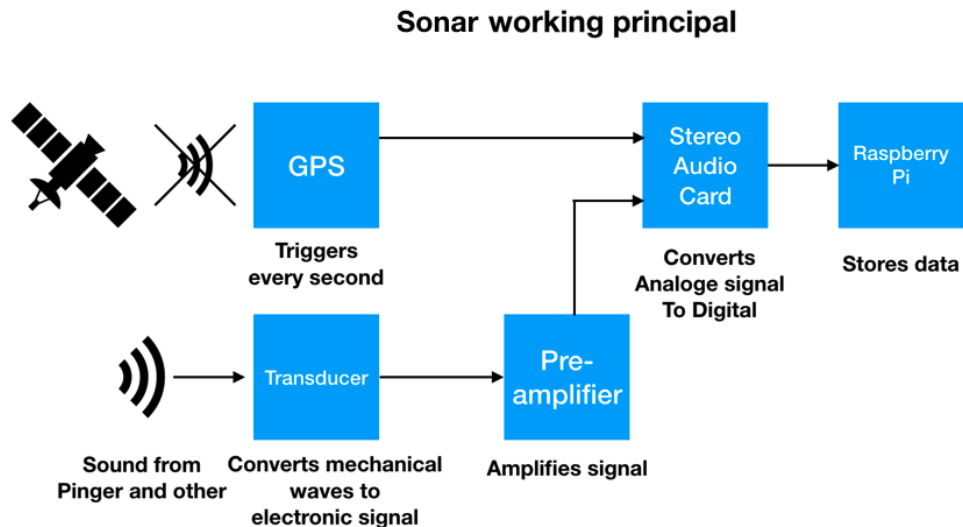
Sonar working principal

GPS

Triggers every second

Stereo Audio Card

Converts Analoge signal To Digital

Raspberry Pi

Stores data

Transducer

Pre-amplifier

Sound from Pinger and other

Converts mechanical waves to electronic signal

Amplifies signal